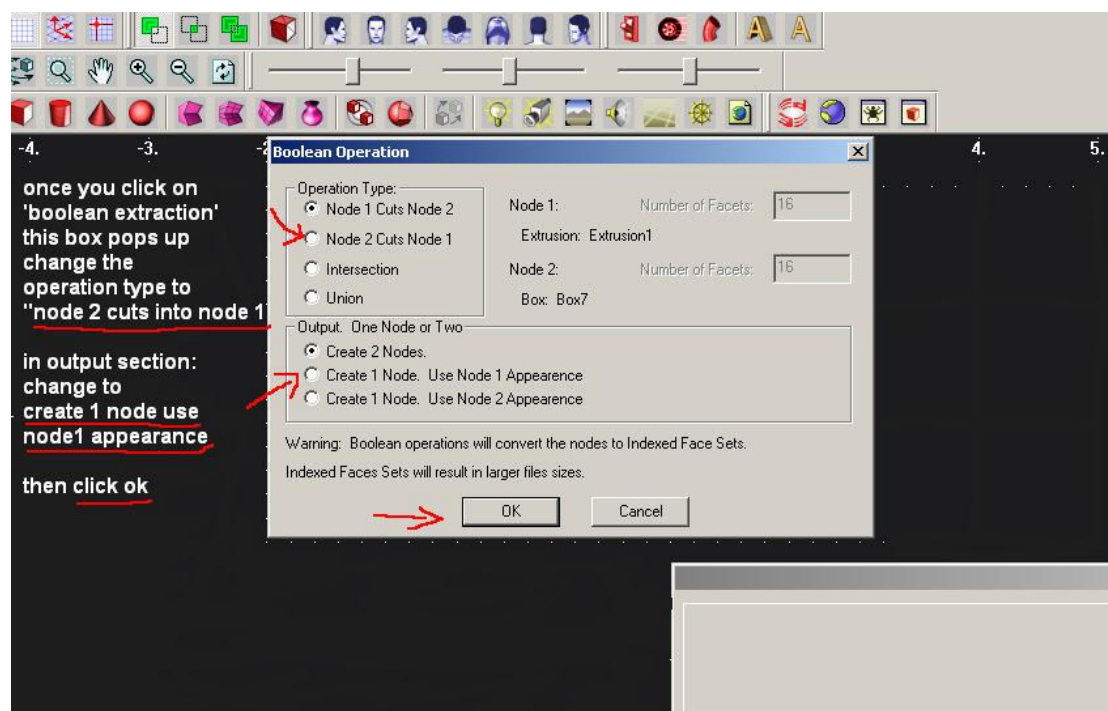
-4. -3. -2 4. 5.

once you click on 'boolean extraction' this box pops up change the operation type to ''node 2 cuts into node 1

in output section: change to create 1 node use node1 appearance

then click ok

Boolean Operation

Operation Type:
Node 1 Cuts Node 2
Node 2 Cuts Node 1
Intersection
Union

Node 1: Number of Facets: 16
Extrusion: Extrusion1
Node 2: Number of Facets: 16
Box: Box7

Output. One Node or Two
Create 2 Nodes.
Create 1 Node. Use Node 1 Appearence
Create 1 Node. Use Node 2 Appearence

Warning: Boolean operations will convert the nodes to Indexed Face Sets.
Indexed Faces Sets will result in larger files sizes.

OK
Cancel